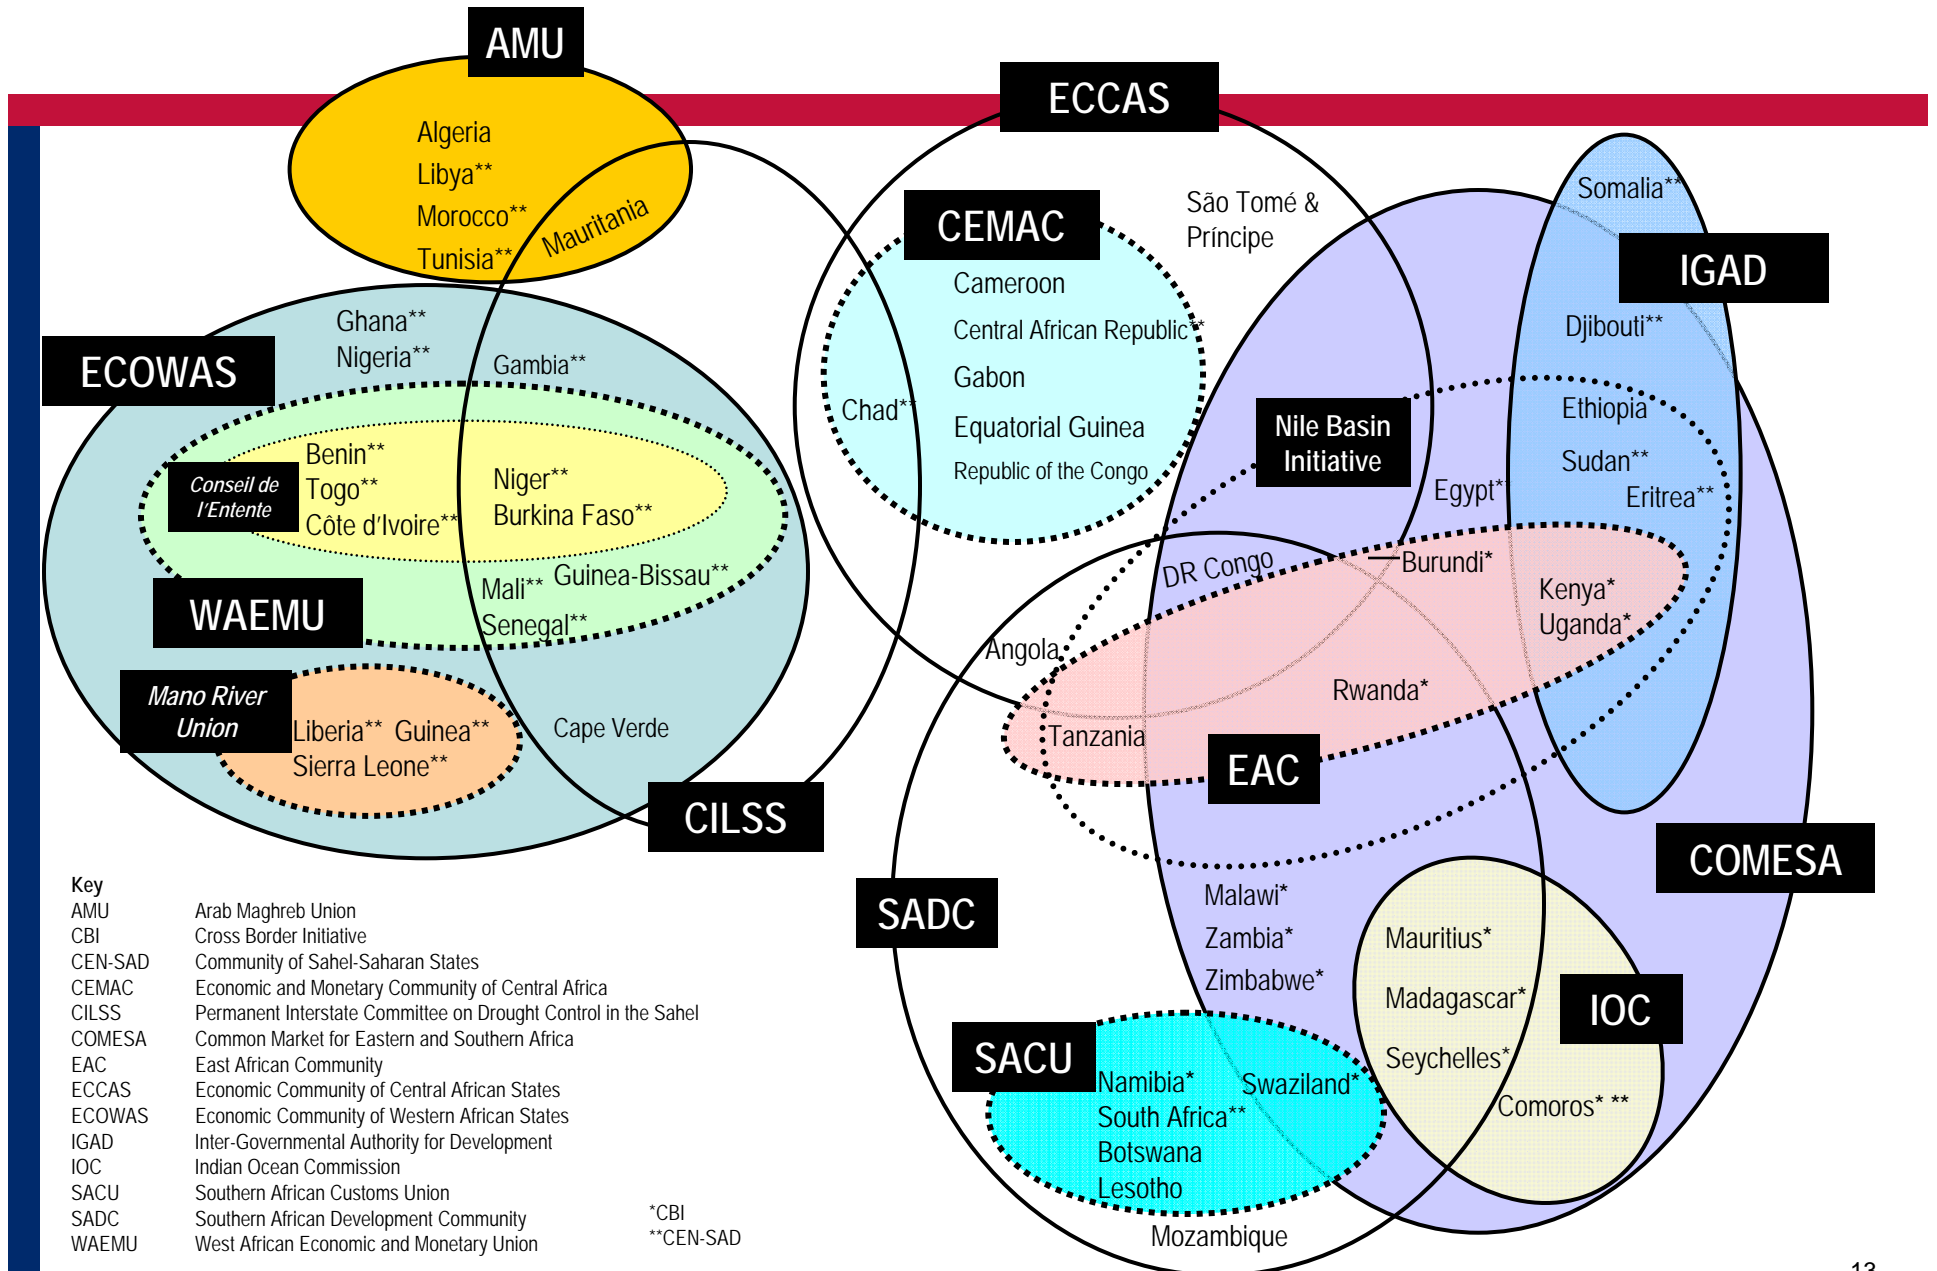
AMU

Algeria
Libya**
Morocco**
Tunisia**
Mauritania

ECCAS

CEMAC
Cameroon
Central African Republic**
Gabon
Equatorial Guinea
Republic of the Congo
Chad**
São Tomé & Príncipe

IGAD
Somalia**
Djibouti**
Ethiopia
Sudan**
Eritrea**

ECOWAS
Ghana**
Nigeria**
Gambia**
Conseil de l'Entente
Benin**
Togo**
Côte d'Ivoire**
Niger**
Burkina Faso**
WAEMU
Mali**
Guinea-Bissau**
Senegal**
Mano River Union
Liberia** Guinea**
Sierra Leone**
Cape Verde
CILSS

Nile Basin Initiative
Egypt**
DR Congo
Burundi*
Kenya*
Uganda*
Angola
Rwanda*
Tanzania
EAC

COMESA
SADC
Malawi*
Zambia*
Zimbabwe*
Mauritius*
Madagascar*
Seychelles*
Comoros* **
IOC
SACU
Namibia*
Swaziland*
South Africa**
Botswana
Lesotho
Mozambique

Key
| | |
|---|---|
| AMU | Arab Maghreb Union |
| CBI | Cross Border Initiative |
| CEN-SAD | Community of Sahel-Saharan States |
| CEMAC | Economic and Monetary Community of Central Africa |
| CILSS | Permanent Interstate Committee on Drought Control in the Sahel |
| COMESA | Common Market for Eastern and Southern Africa |
| EAC | East African Community |
| ECCAS | Economic Community of Central African States |
| ECOWAS | Economic Community of Western African States |
| IGAD | Inter-Governmental Authority for Development |
| IOC | Indian Ocean Commission |
| SACU | Southern African Customs Union |
| SADC | Southern African Development Community |
| WAEMU | West African Economic and Monetary Union |

*CBI
**CEN-SAD

13